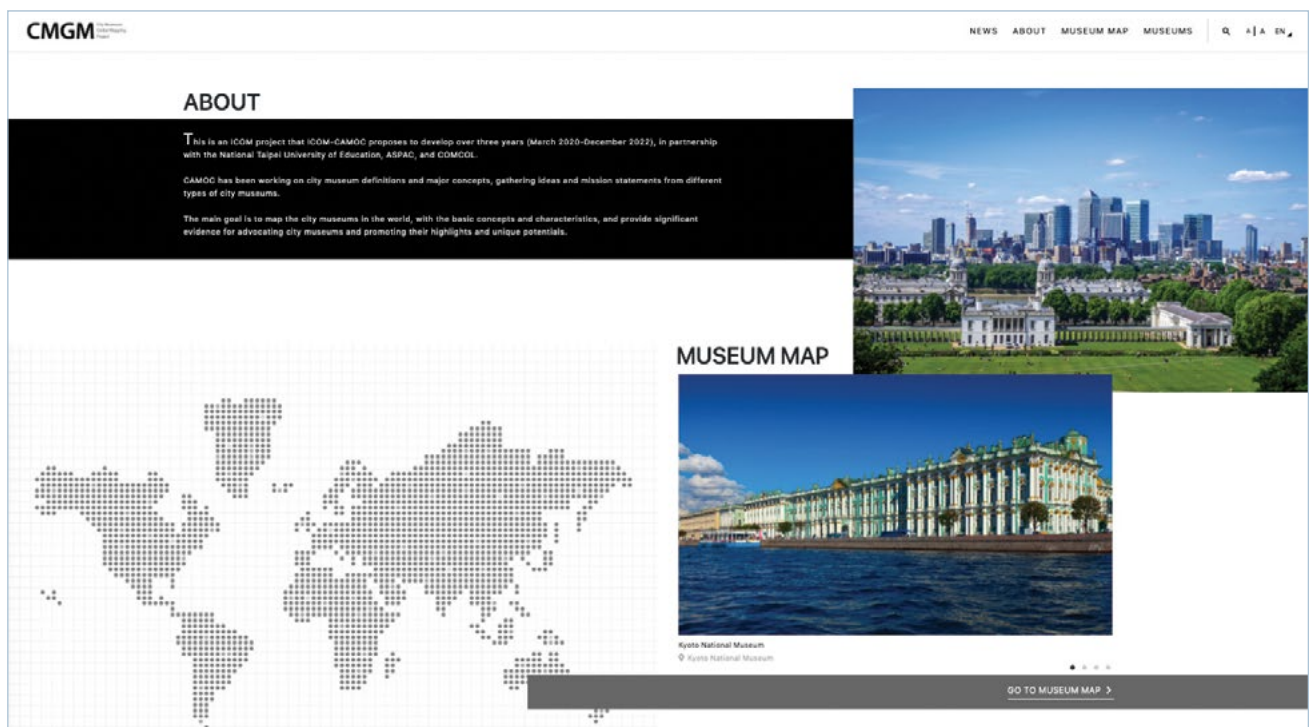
CMGM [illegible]

NEWS ABOUT MUSEUM MAP MUSEUMS A | A EN

ABOUT

This is an ICOM project that ICOM-CAMOC proposes to develop over three years (March 2020-December 2022), in partnership with the National Taipei University of Education, ASPAC, and COMCOL.

CAMOC has been working on city museum definitions and major concepts, gathering ideas and mission statements from different types of city museums.

The main goal is to map the city museums in the world, with the basic concepts and characteristics, and provide significant evidence for advocating city museums and promoting their highlights and unique potentials.

MUSEUM MAP

Kyoto National Museum

Kyoto National Museum

GO TO MUSEUM MAP >